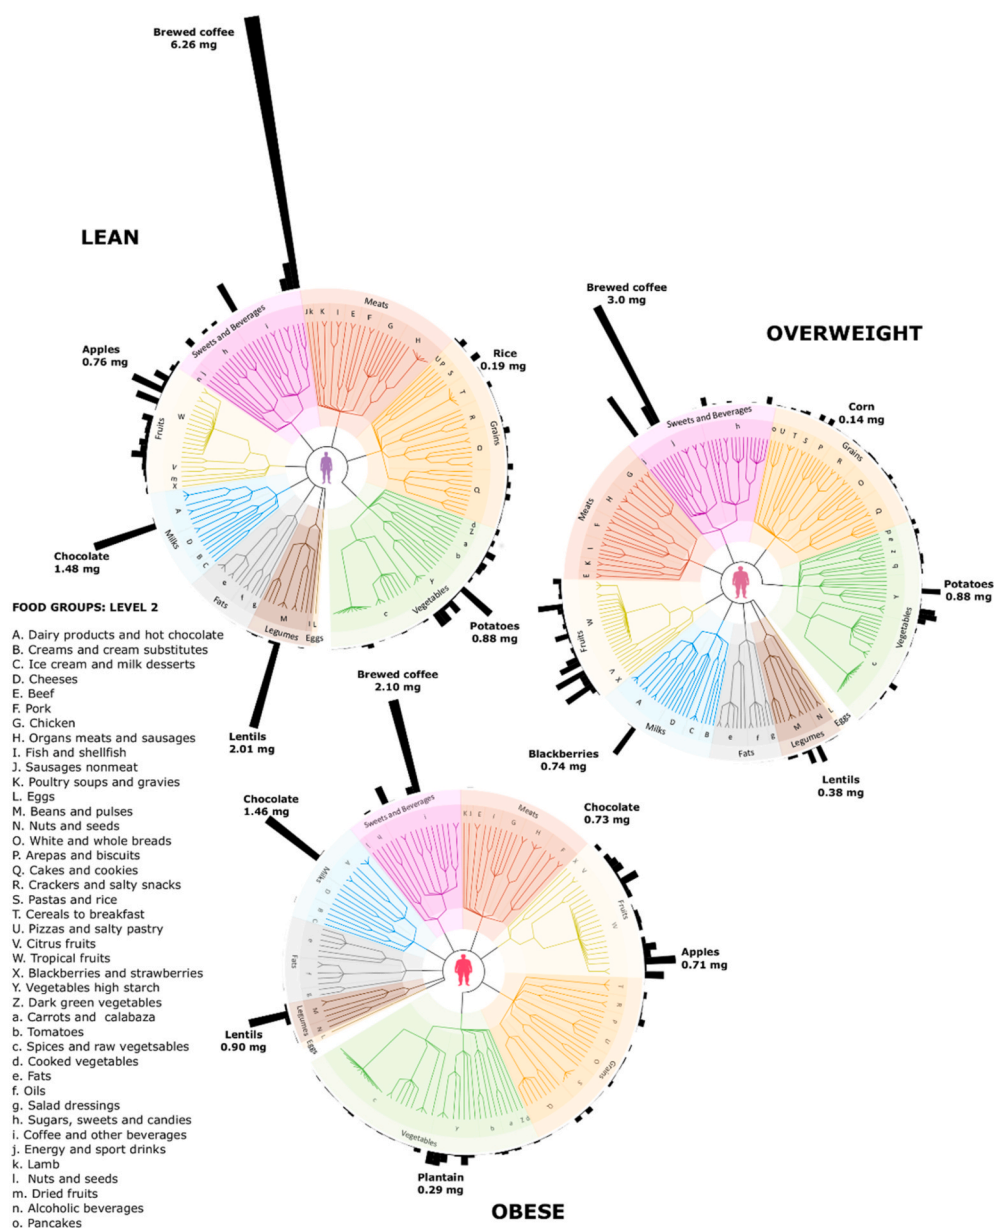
Brewed coffee
6.26 mg

LEAN

Meats
Sweets and Beverages
Apples
0.76 mg
Rice
0.19 mg
Grains
Fruits
Chocolate
1.48 mg
Milks
Vegetables
Fats
Legumes
Eggs
Potatoes
0.88 mg
Lentils
2.01 mg

Brewed coffee
3.0 mg

OVERWEIGHT

Corn
0.14 mg
Sweets and Beverages
Grains
Meats
Potatoes
0.88 mg
Vegetables
Fruits
Milks
Fats
Legumes
Eggs
Blackberries
0.74 mg
Lentils
0.38 mg

FOOD GROUPS: LEVEL 2

A. Dairy products and hot chocolate
B. Creams and cream substitutes
C. Ice cream and milk desserts
D. Cheeses
E. Beef
F. Pork
G. Chicken
H. Organs meats and sausages
I. Fish and shellfish
J. Sausages nonmeat
K. Poultry soups and gravies
L. Eggs
M. Beans and pulses
N. Nuts and seeds
O. White and whole breads
P. Arepas and biscuits
Q. Cakes and cookies
R. Crackers and salty snacks
S. Pastas and rice
T. Cereals to breakfast
U. Pizzas and salty pastry
V. Citrus fruits
W. Tropical fruits
X. Blackberries and strawberries
Y. Vegetables high starch
Z. Dark green vegetables
a. Carrots and calabaza
b. Tomatoes
c. Spices and raw vegetsables
d. Cooked vegetables
e. Fats
f. Oils
g. Salad dressings
h. Sugars, sweets and candies
i. Coffee and other beverages
j. Energy and sport drinks
k. Lamb
l. Nuts and seeds
m. Dried fruits
n. Alcoholic beverages
o. Pancakes

Brewed coffee
2.10 mg
Chocolate
1.46 mg
Chocolate
0.73 mg
Sweets and Beverages
Meats
Milks
Fruits
Apples
0.71 mg
Fats
Grains
Legumes
Eggs
Lentils
0.90 mg
Vegetables
Plantain
0.29 mg

OBESE